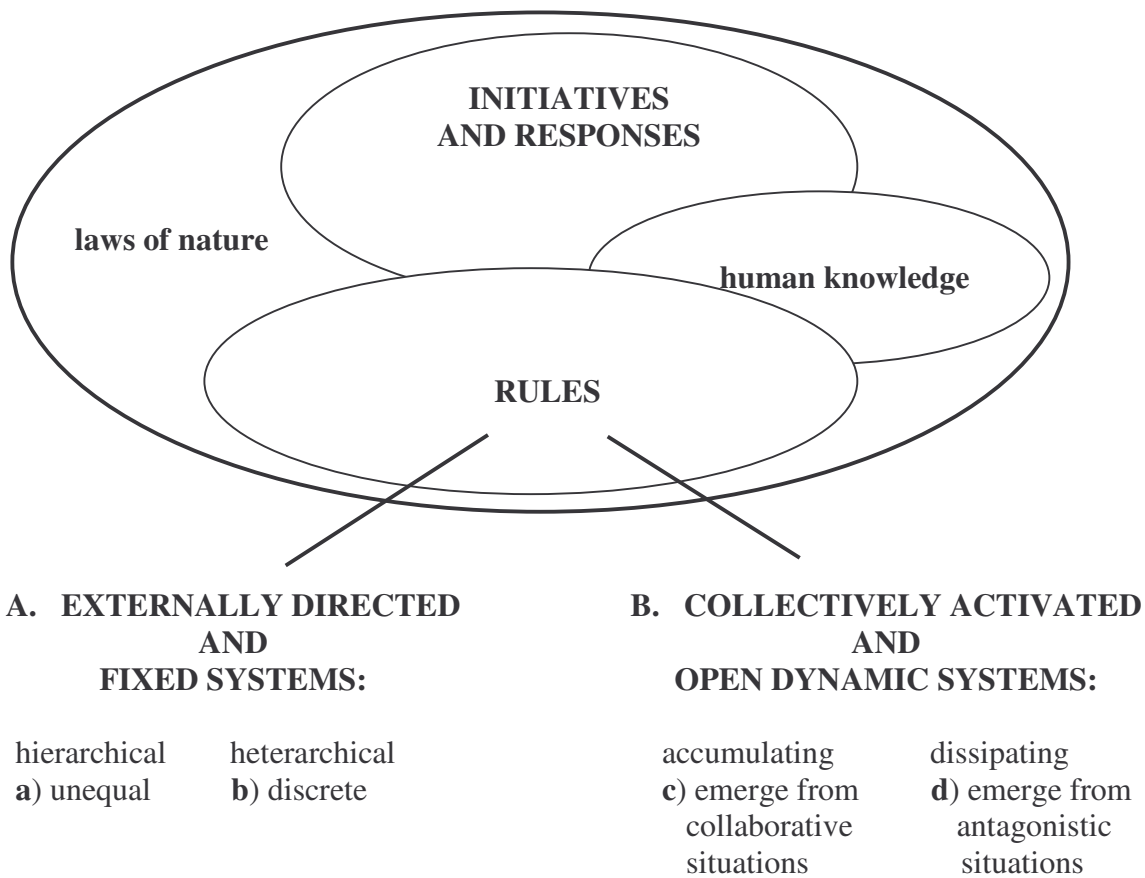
INITIATIVES AND RESPONSES

laws of nature

human knowledge

RULES

A. EXTERNALLY DIRECTED AND FIXED SYSTEMS:

hierarchical
a) unequal

heterarchical
b) discrete

B. COLLECTIVELY ACTIVATED AND OPEN DYNAMIC SYSTEMS:

accumulating
c) emerge from collaborative situations

dissipating
d) emerge from antagonistic situations